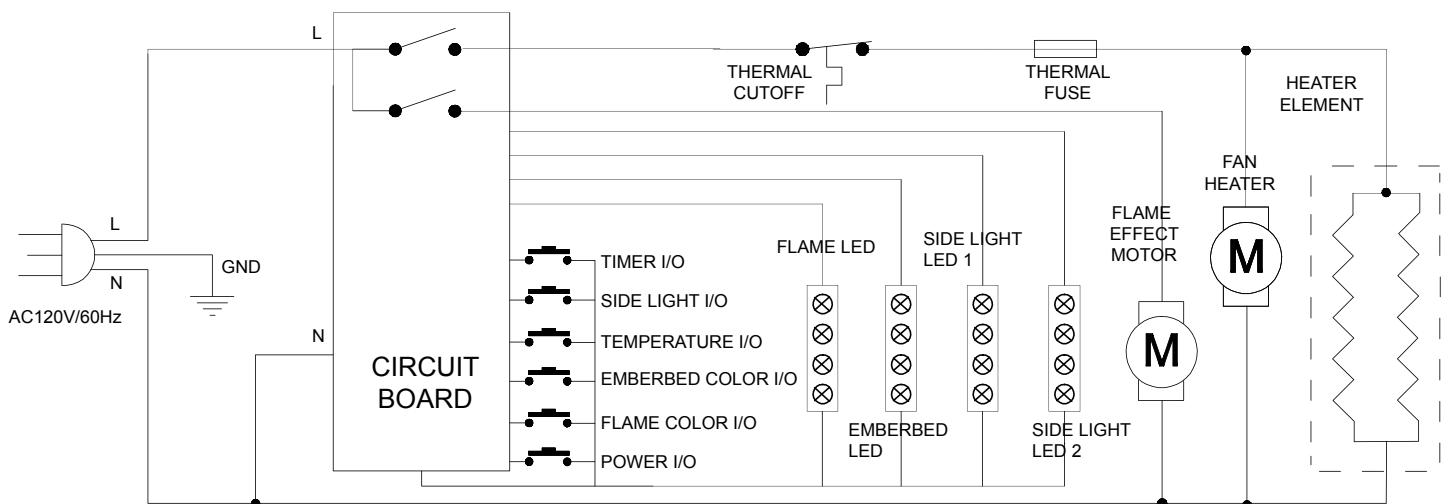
L

THERMAL CUTOFF

THERMAL FUSE

HEATER ELEMENT

FAN HEATER

M

FLAME EFFECT MOTOR

M

L

N

GND

AC120V/60Hz

N

CIRCUIT BOARD

TIMER I/O

SIDE LIGHT I/O

TEMPERATURE I/O

EMBERBED COLOR I/O

FLAME COLOR I/O

POWER I/O

FLAME LED

SIDE LIGHT LED 1

EMBERBED LED

SIDE LIGHT LED 2